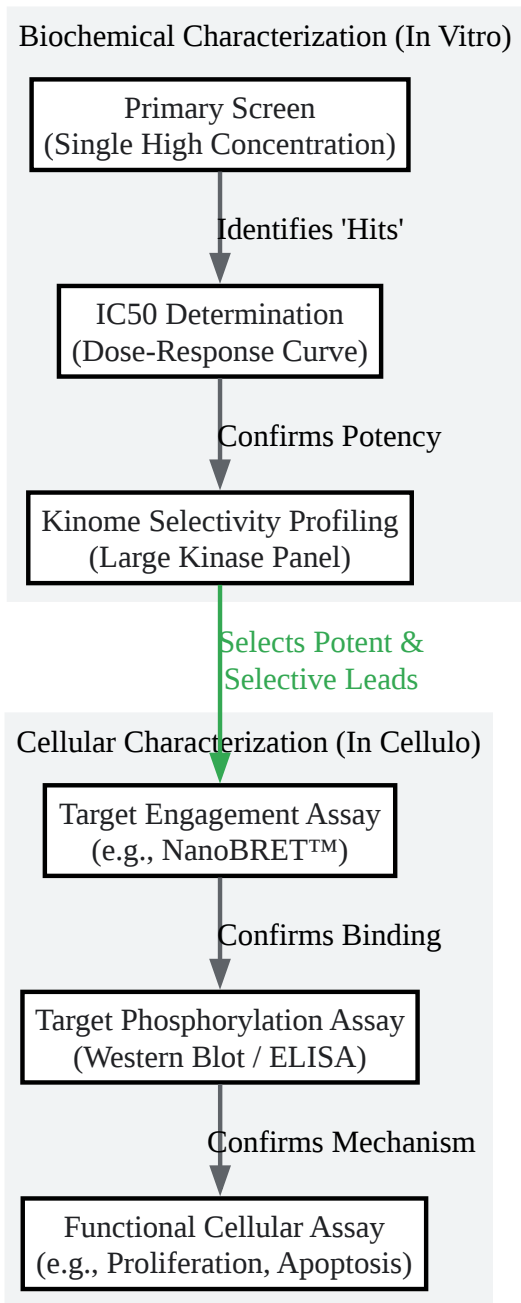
Biochemical Characterization (In Vitro)

Primary Screen
(Single High Concentration)

Identifies 'Hits'

IC50 Determination
(Dose-Response Curve)

Confirms Potency

Kinome Selectivity Profiling
(Large Kinase Panel)

Selects Potent &
Selective Leads

Cellular Characterization (In Cellulo)

Target Engagement Assay
(e.g., NanoBRET™)

Confirms Binding

Target Phosphorylation Assay
(Western Blot / ELISA)

Confirms Mechanism

Functional Cellular Assay
(e.g., Proliferation, Apoptosis)